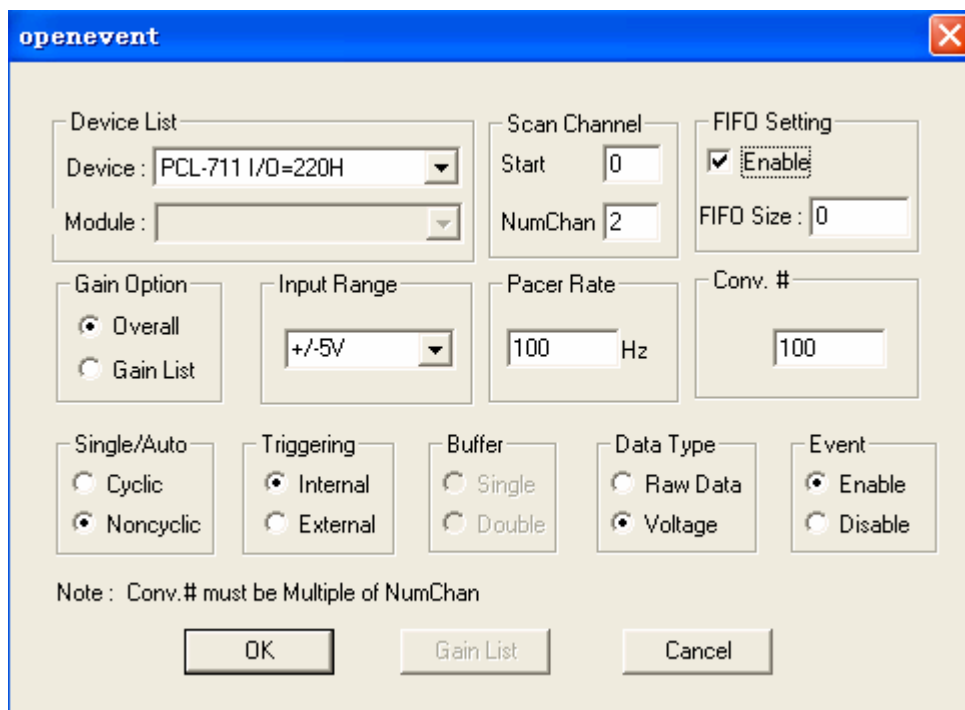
openevent

Device List
Device : PCL-711 I/O=220H
Module :

Scan Channel
Start 0
NumChan 2

FIFO Setting
Enable
FIFO Size : 0

Gain Option
Overall
Gain List

Input Range
+/-5V

Pacer Rate
100 Hz

Conv. #
100

Single/Auto
Cyclic
Noncyclic

Triggering
Internal
External

Buffer
Single
Double

Data Type
Raw Data
Voltage

Event
Enable
Disable

Note : Conv.# must be Multiple of NumChan

OK
Gain List
Cancel